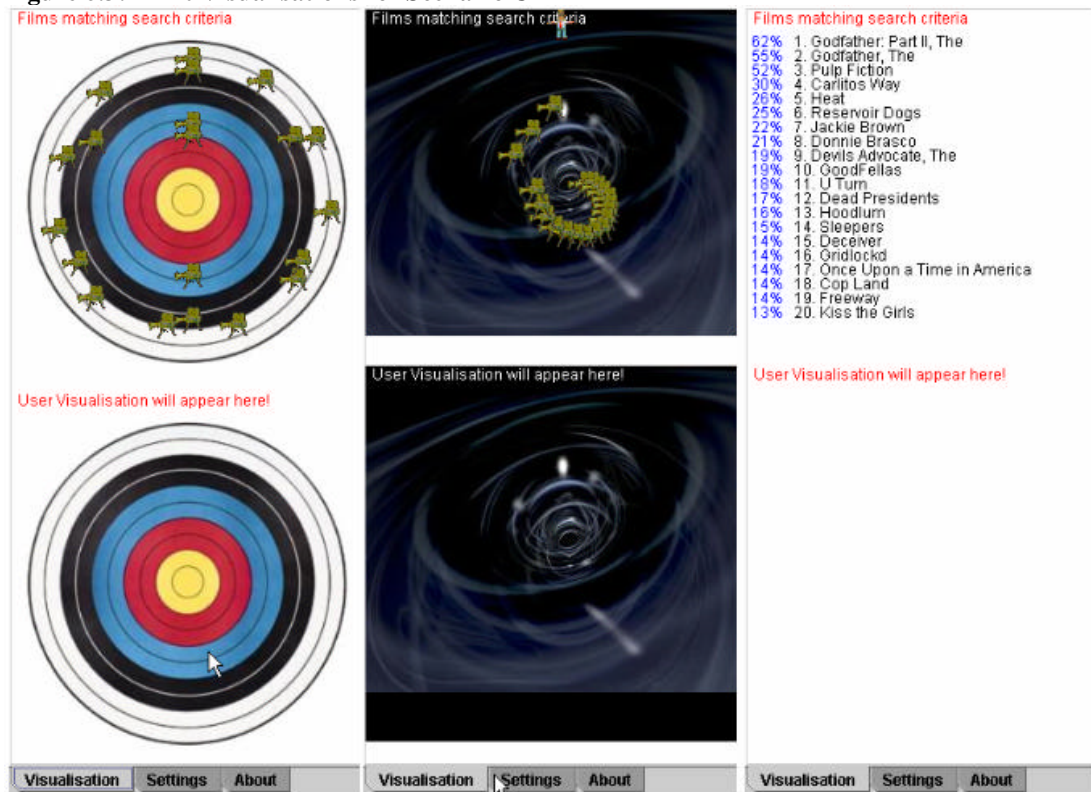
Films matching search criteria

User Visualisation will appear here!

Visualisation | Settings | About

Films matching search criteria

User Visualisation will appear here!

Visualisation | Settings | About

Films matching search criteria

62% 1. Godfather: Part II, The
55% 2. Godfather, The
52% 3. Pulp Fiction
30% 4. Carlitos Way
26% 5. Heat
25% 6. Reservoir Dogs
22% 7. Jackie Brown
21% 8. Donnie Brasco
19% 9. Devils Advocate, The
19% 10. GoodFellas
18% 11. U Turn
17% 12. Dead Presidents
16% 13. Hoodlum
15% 14. Sleepers
14% 15. Deceiver
14% 16. Gridlockd
14% 17. Once Upon a Time in America
14% 18. Cop Land
14% 19. Freeway
13% 20. Kiss the Girls

User Visualisation will appear here!

Visualisation | Settings | About